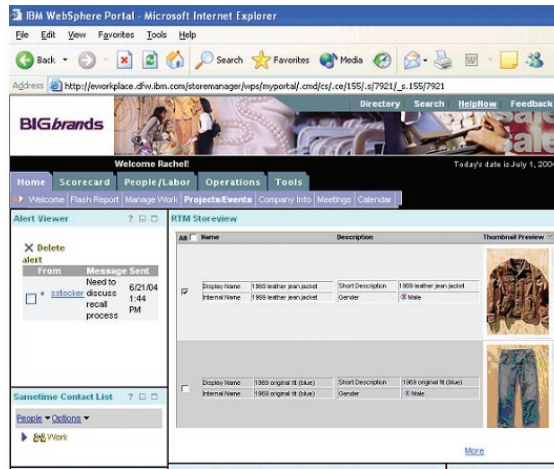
IBM WebSphere Portal - Microsoft Internet Explorer

File Edit View Favorites Tools Help

Back Search Favorites Media

Address http://eworkplace.dfw.ibm.com/storemanager/wps/myportal/.cmd/cs/.ce/155/.s/7921/_s.155/7921

Directory Search HelpNow Feedback

BIGbrands

sale

Welcome Rachel!

Today's date is July 1, 200

Home Scorecard People/Labor Operations Tools

Welcome Flash Report Manage Work Projects/Events Company Info Meetings Calendar

Alert Viewer

X Delete alert

| From | Message | Sent |
|---|---|---|
| sstocker | Need to discuss recall process | 6/21/04 1:44 PM |

Sametime Contact List

People Options

Work

RTM Storeview

All Name Description Thumbnail Preview

| Display Name | 1969 leather jean jacket | Short Description | 1969 leather jean jacket |
|---|---|---|---|
| Internal Name | 1969 leather jean jacket | Gender | Male |

| Display Name | 1969 original fit (blue) | Short Description | 1969 original fit (blue) |
|---|---|---|---|
| Internal Name | 1969 original fit (blue) | Gender | Male |

More